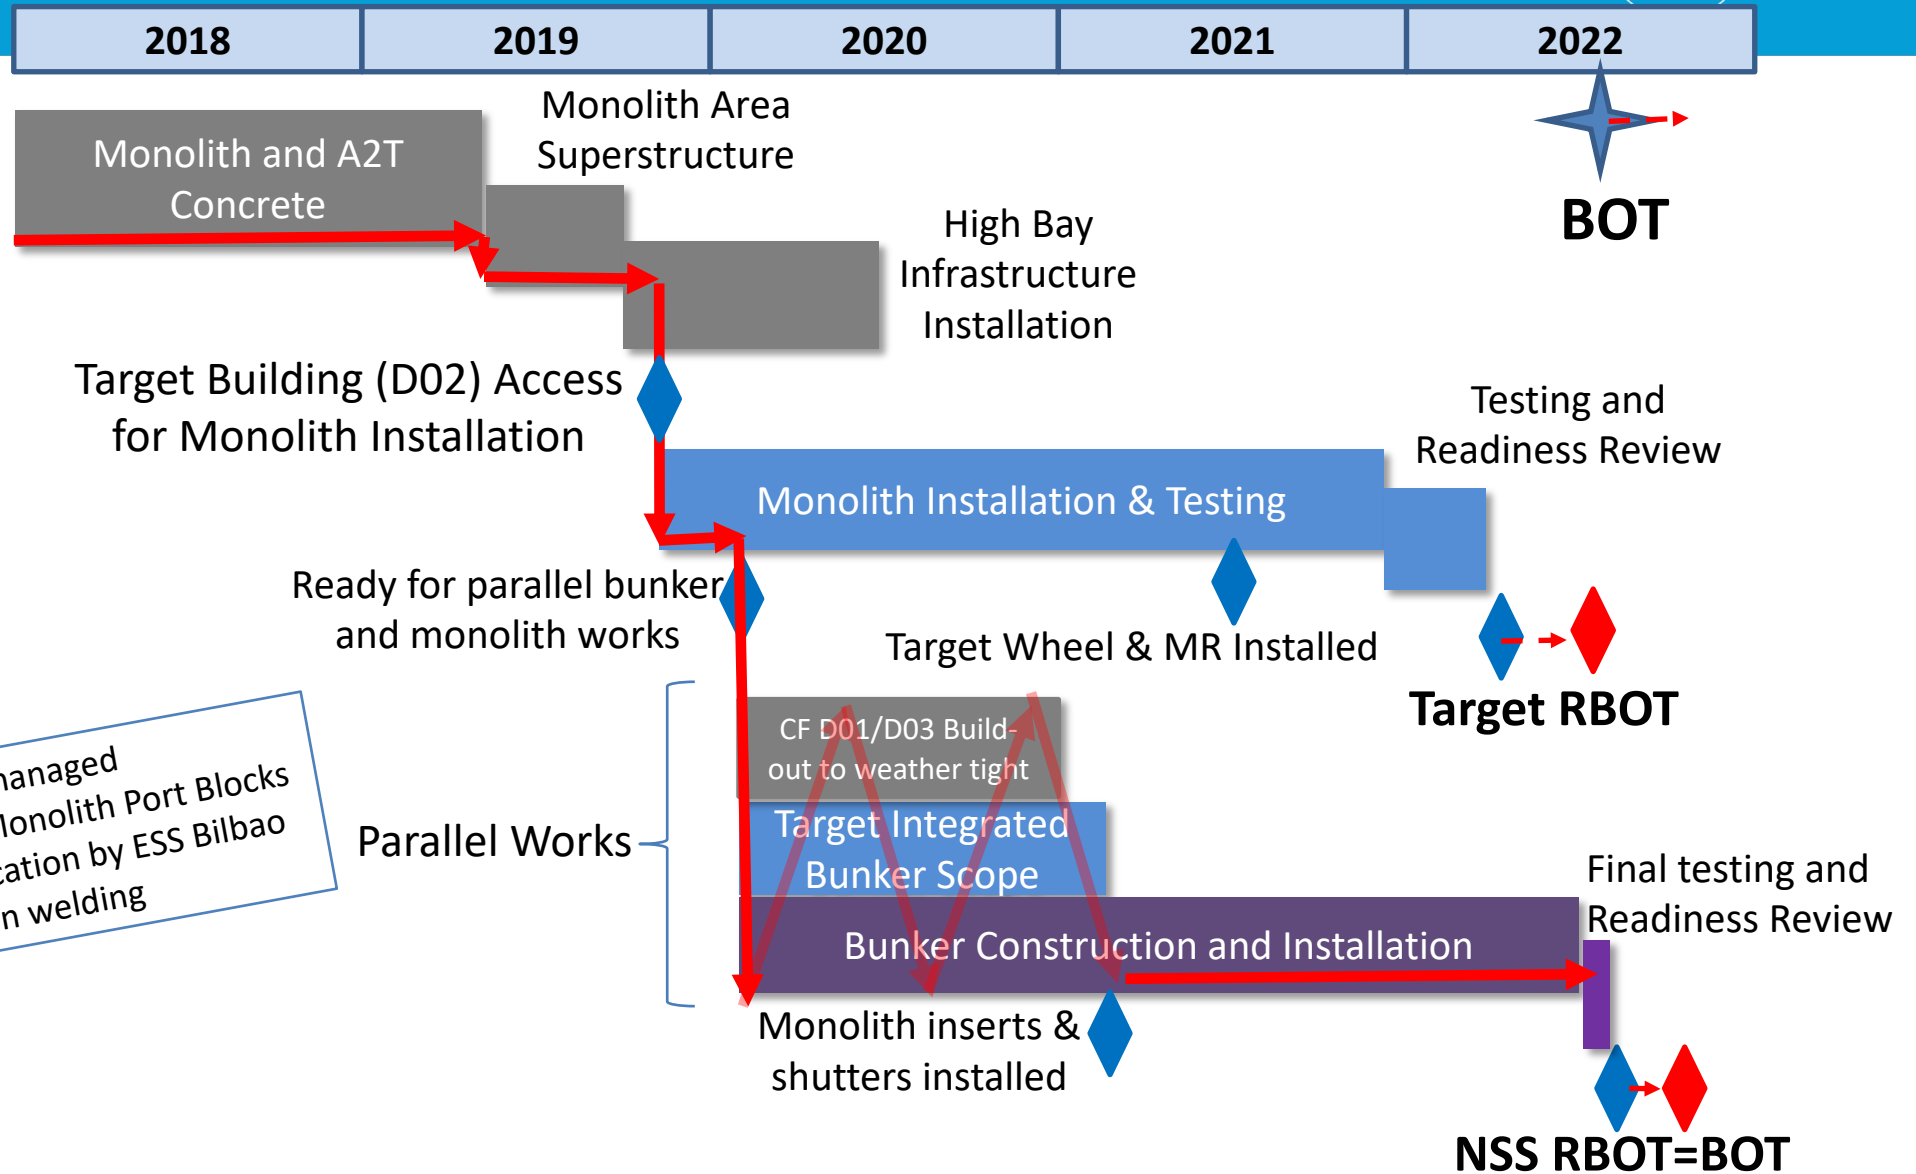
| 2018 | 2019 | 2020 | 2021 | 2022 |
|---|---|---|---|---|

Monolith and A2T Concrete

Monolith Area Superstructure

High Bay Infrastructure Installation

BOT

Target Building (D02) Access for Monolith Installation

Testing and Readiness Review

Monolith Installation & Testing

Ready for parallel bunker and monolith works

Target Wheel & MR Installed

Target RBOT

anaged
lonolith Port Blocks
ation by ESS Bilbao
n welding

CF D01/D03 Build-out to weather tight

Target Integrated Bunker Scope

Parallel Works

Bunker Construction and Installation

Final testing and Readiness Review

Monolith inserts & shutters installed

NSS RBOT=BOT